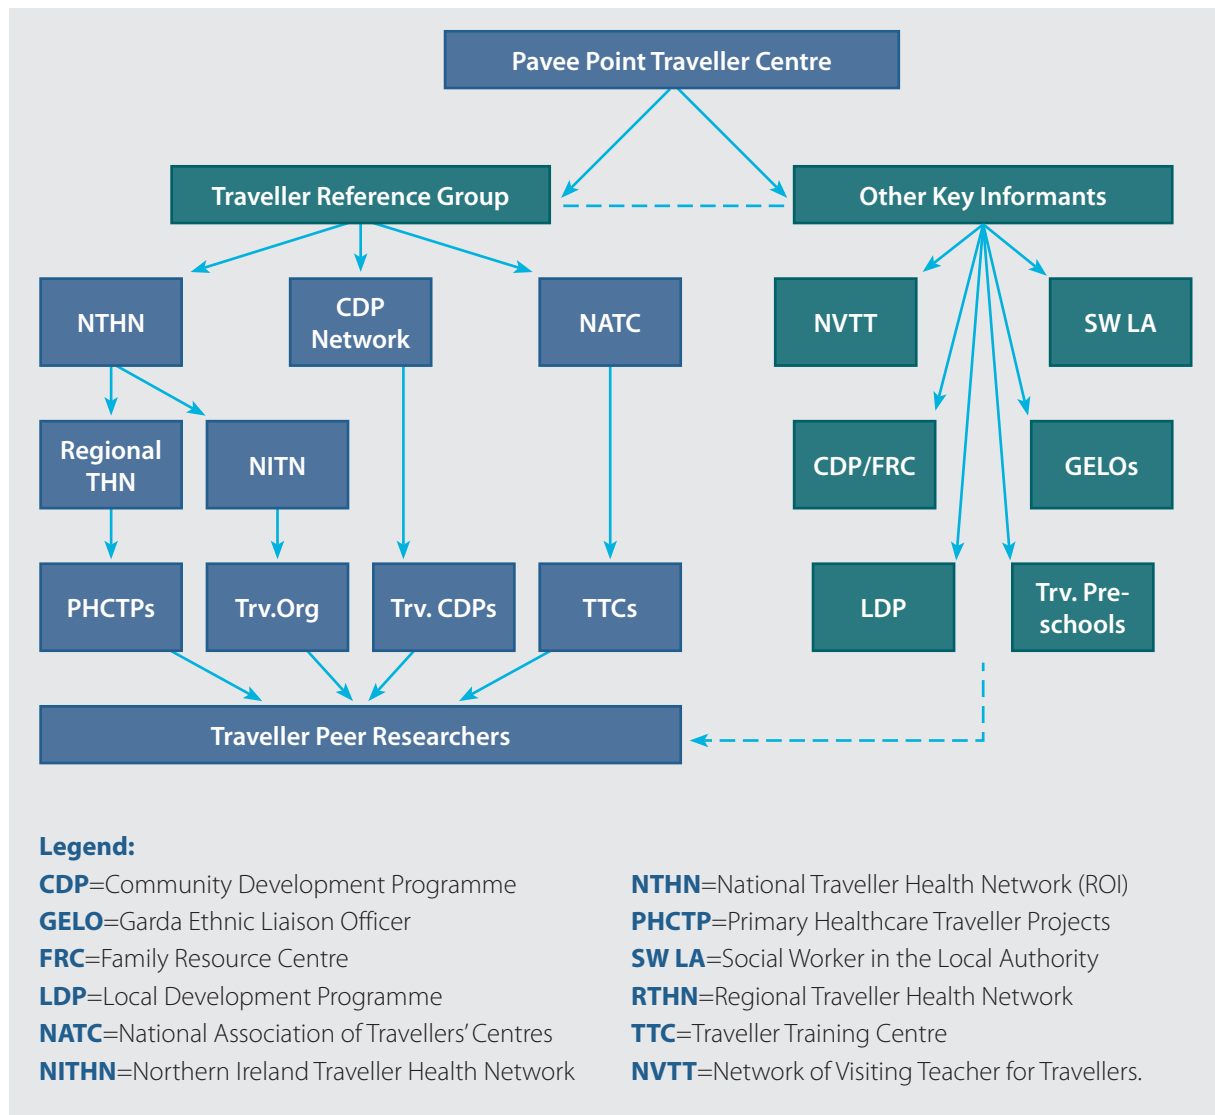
Pavee Point Traveller Centre

Traveller Reference Group

Other Key Informants

NTHN

CDP Network

NATC

NVTT

SW LA

Regional THN

NITN

CDP/FRC

GELOs

PHCTPs

Trv.Org

Trv. CDPs

TTCs

LDP

Trv. Pre-schools

Traveller Peer Researchers

Legend:
CDP=Community Development Programme
GELO=Garda Ethnic Liaison Officer
FRC=Family Resource Centre
LDP=Local Development Programme
NATC=National Association of Travellers' Centres
NITHN=Northern Ireland Traveller Health Network

NTHN=National Traveller Health Network (ROI)
PHCTP=Primary Healthcare Traveller Projects
SW LA=Social Worker in the Local Authority
RTHN=Regional Traveller Health Network
TTC=Traveller Training Centre
NVTT=Network of Visiting Teacher for Travellers.